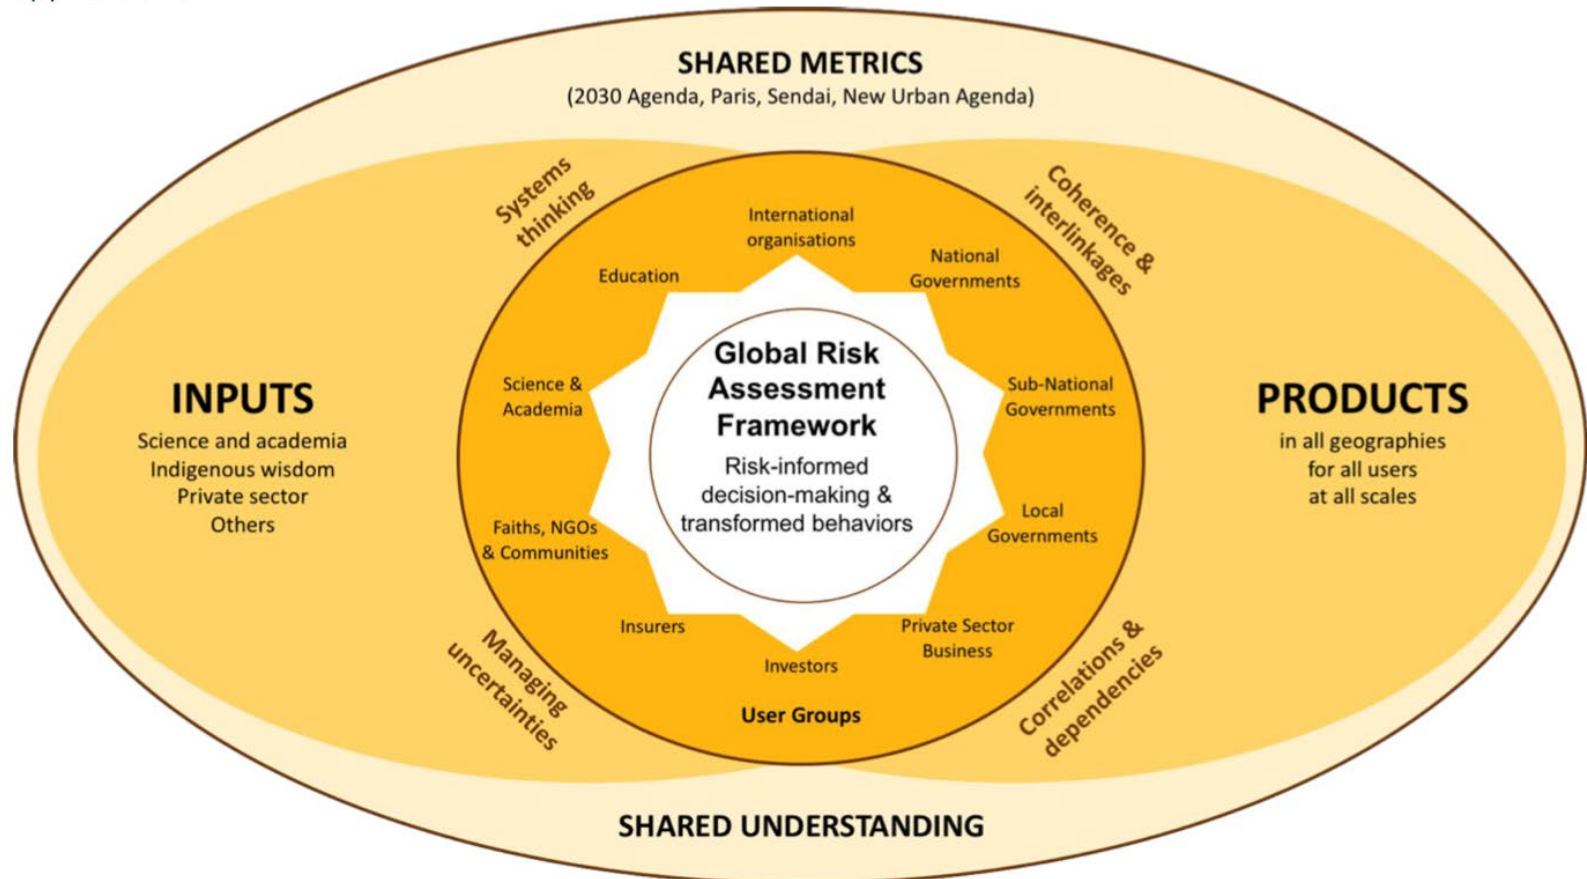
SHARED METRICS
(2030 Agenda, Paris, Sendai, New Urban Agenda)

Systems thinking

Coherence & interlinkages

INPUTS
Science and academia
Indigenous wisdom
Private sector
Others

International organisations

Education

National Governments

Science & Academia

Global Risk Assessment Framework
Risk-informed decision-making & transformed behaviors

Sub-National Governments

Faiths, NGOs & Communities

Local Governments

Insurers

Investors

Private Sector Business

User Groups

PRODUCTS
in all geographies
for all users
at all scales

Managing uncertainties

Correlations & dependencies

SHARED UNDERSTANDING